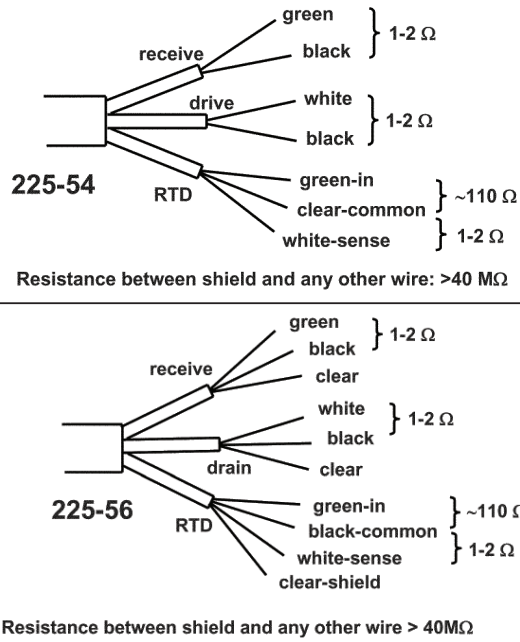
receive

green

black

1-2 Ω

drive

white

black

1-2 Ω

225-54

RTD

green-in

clear-common

~110 Ω

white-sense

1-2 Ω

Resistance between shield and any other wire: >40 MΩ

receive

green

black

1-2 Ω

clear

white

black

1-2 Ω

drain

clear

225-56

RTD

green-in

black-common

~110 Ω

white-sense

1-2 Ω

clear-shield

Resistance between shield and any other wire > 40MΩ